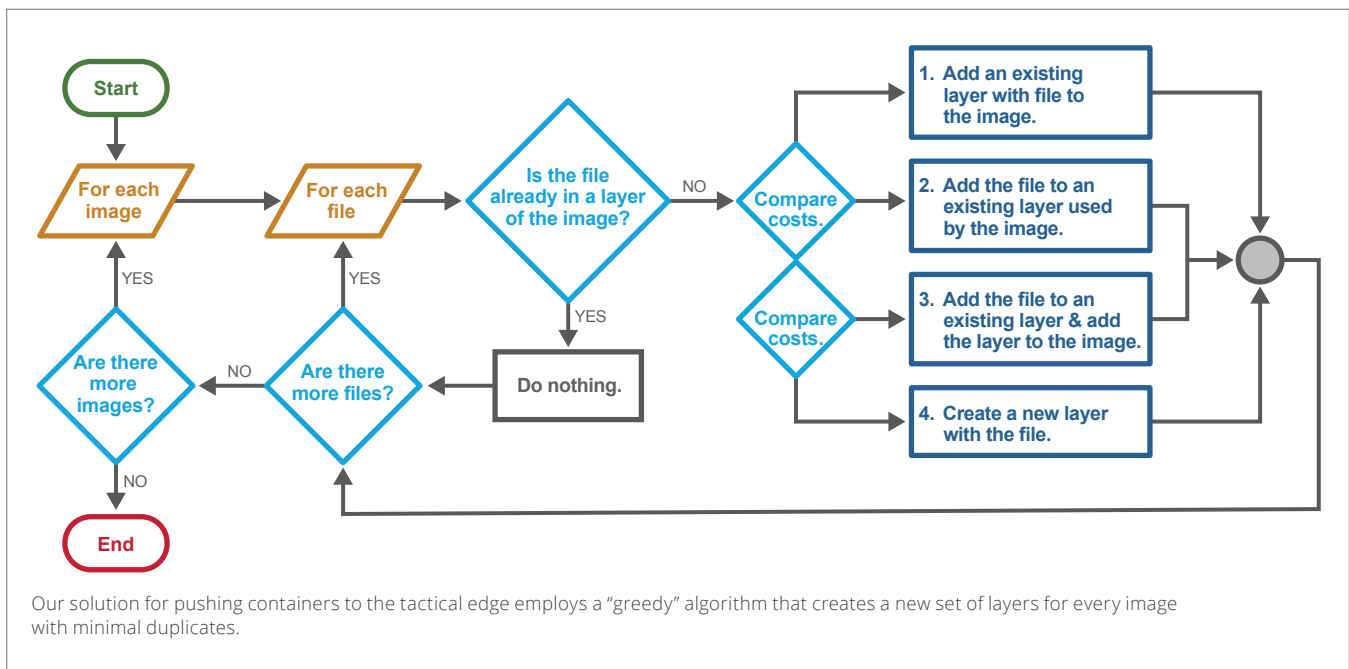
Start

For each image

For each file

Is the file already in a layer of the image?

NO

Compare costs.

Compare costs.

1. Add an existing layer with file to the image.

2. Add the file to an existing layer used by the image.

3. Add the file to an existing layer & add the layer to the image.

4. Create a new layer with the file.

YES

YES

YES

Do nothing.

NO

Are there more images?

Are there more files?

NO

End

Our solution for pushing containers to the tactical edge employs a "greedy" algorithm that creates a new set of layers for every image with minimal duplicates.